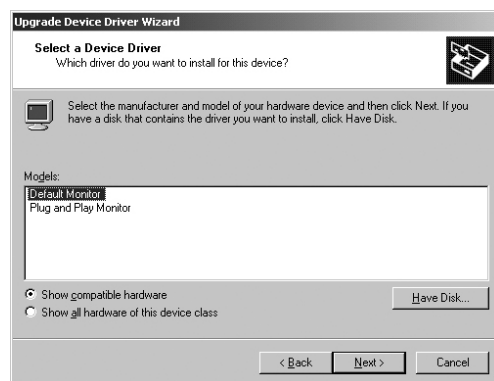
Upgrade Device Driver Wizard

Select a Device Driver
Which driver do you want to install for this device?

Select the manufacturer and model of your hardware device and then click Next. If you have a disk that contains the driver you want to install, click Have Disk.

Models:
Default Monitor
Plug and Play Monitor

Show compatible hardware
Show all hardware of this device class

Have Disk...

< Back
Next >
Cancel